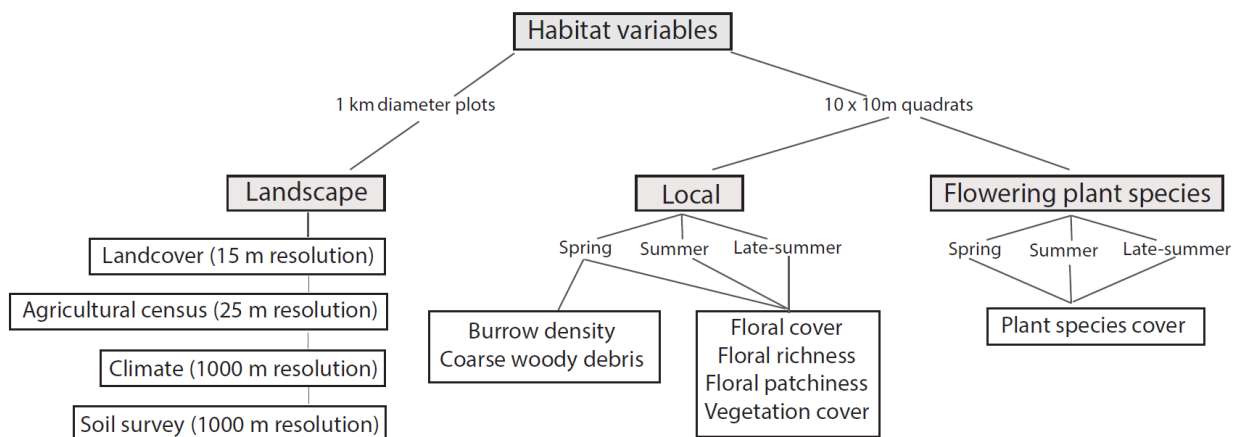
Habitat variables

1 km diameter plots

10 x 10m quadrats

Landscape

Landcover (15 m resolution)

Agricultural census (25 m resolution)

Climate (1000 m resolution)

Soil survey (1000 m resolution)

Local

Spring

Summer

Late-summer

Burrow density
Coarse woody debris

Floral cover
Floral richness
Floral patchiness
Vegetation cover

Flowering plant species

Spring

Summer

Late-summer

Plant species cover